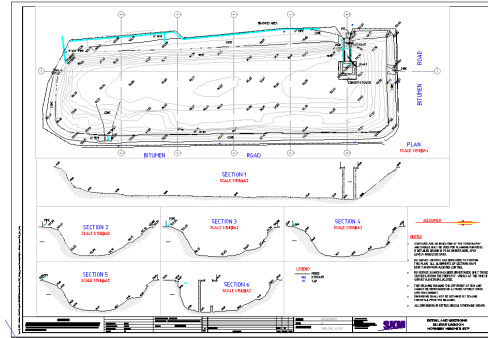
ROAD

BITUMEN

PLAN
SCALE 1:500@A3

BITUMEN ROAD

SECTION 1
SCALE 1:500@A3

SECTION 2
SCALE 1:500@A3

SECTION 3
SCALE 1:500@A3

SECTION 4
SCALE 1:500@A3

SECTION 5
SCALE 1:500@A3

SECTION 6
SCALE 1:500@A3

AS LOWERED

NOTES

LEGEND

SKM

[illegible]